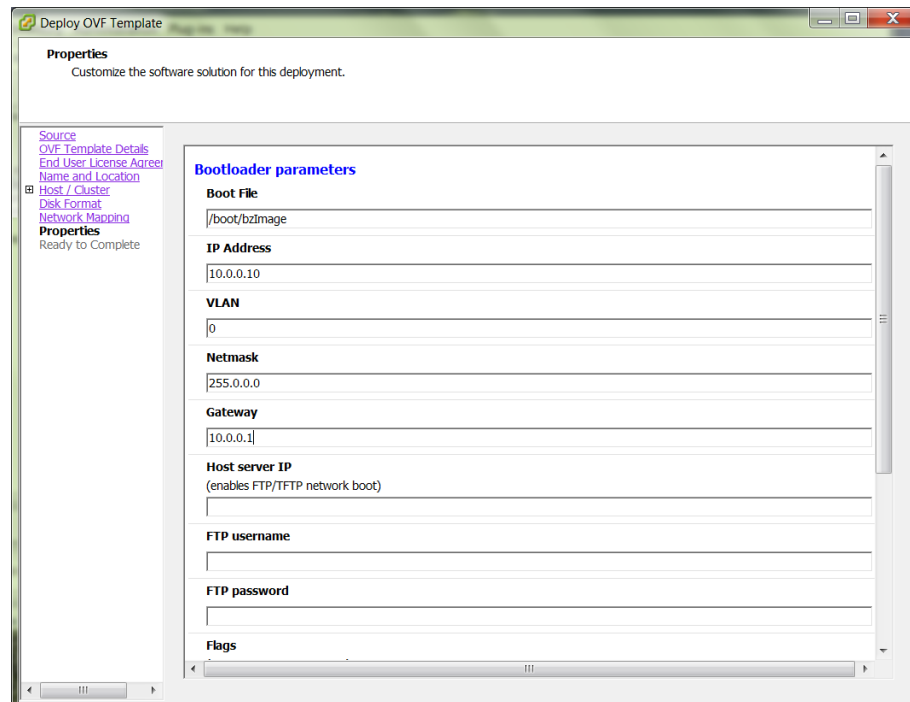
Deploy OVF Template

Properties
Customize the software solution for this deployment.

Source
OVF Template Details
End User License Agree
Name and Location
Host / Cluster
Disk Format
Network Mapping
Properties
Ready to Complete

Bootloader parameters

Boot File
/boot/bzImage

IP Address
10.0.0.10

VLAN
0

Netmask
255.0.0.0

Gateway
10.0.0.1

Host server IP
(enables FTP/TFTP network boot)

FTP username

FTP password

Flags